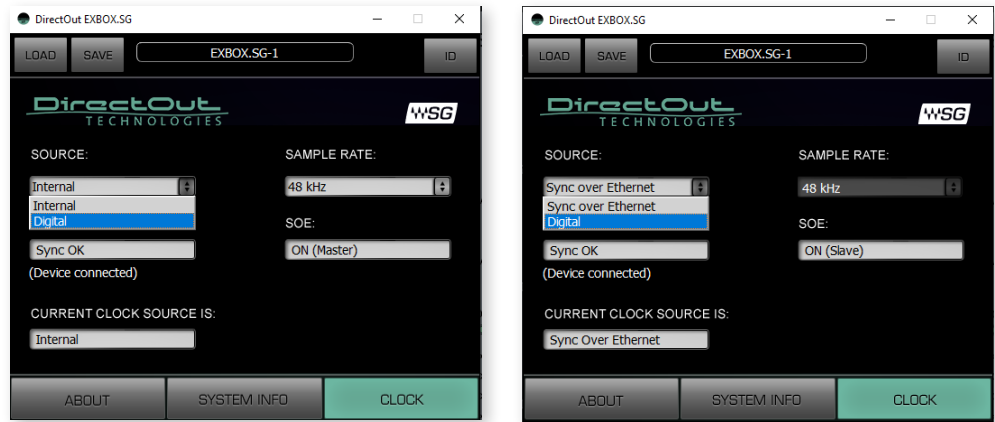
DirectOut EXBOX.SG

LOAD SAVE EXBOX.SG-1 ID

DirectOut TECHNOLOGIES

SG

SOURCE:

Internal

Internal

Digital

Sync OK

(Device connected)

SAMPLE RATE:

48 kHz

SOE:

ON (Master)

CURRENT CLOCK SOURCE IS:

Internal

ABOUT SYSTEM INFO CLOCK

DirectOut EXBOX.SG

LOAD SAVE EXBOX.SG-1 ID

DirectOut TECHNOLOGIES

SG

SOURCE:

Sync over Ethernet

Sync over Ethernet

Digital

Sync OK

(Device connected)

SAMPLE RATE:

48 kHz

SOE:

ON (Slave)

CURRENT CLOCK SOURCE IS:

Sync Over Ethernet

ABOUT SYSTEM INFO CLOCK